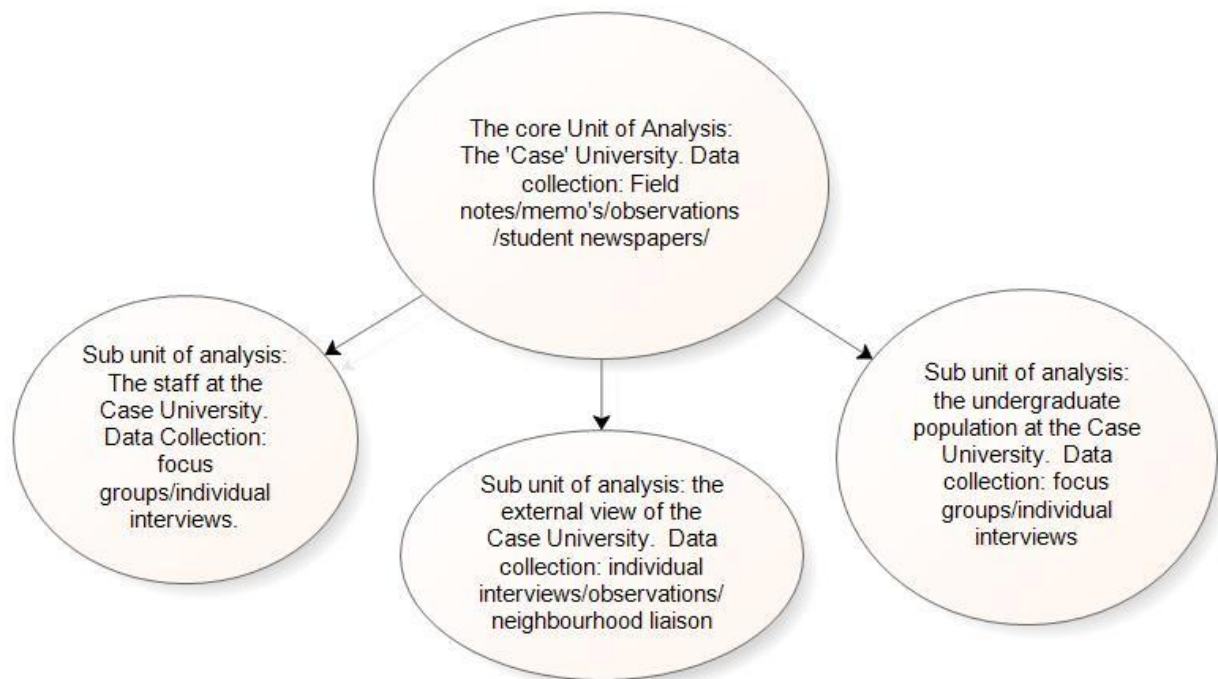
The core Unit of Analysis: The 'Case' University. Data collection: Field notes/memo's/observations /student newspapers/

Sub unit of analysis: The staff at the Case University. Data Collection: focus groups/individual interviews.

Sub unit of analysis: the external view of the Case University. Data collection: individual interviews/observations/ neighbourhood liaison

Sub unit of analysis: the undergraduate population at the Case University. Data collection: focus groups/individual interviews